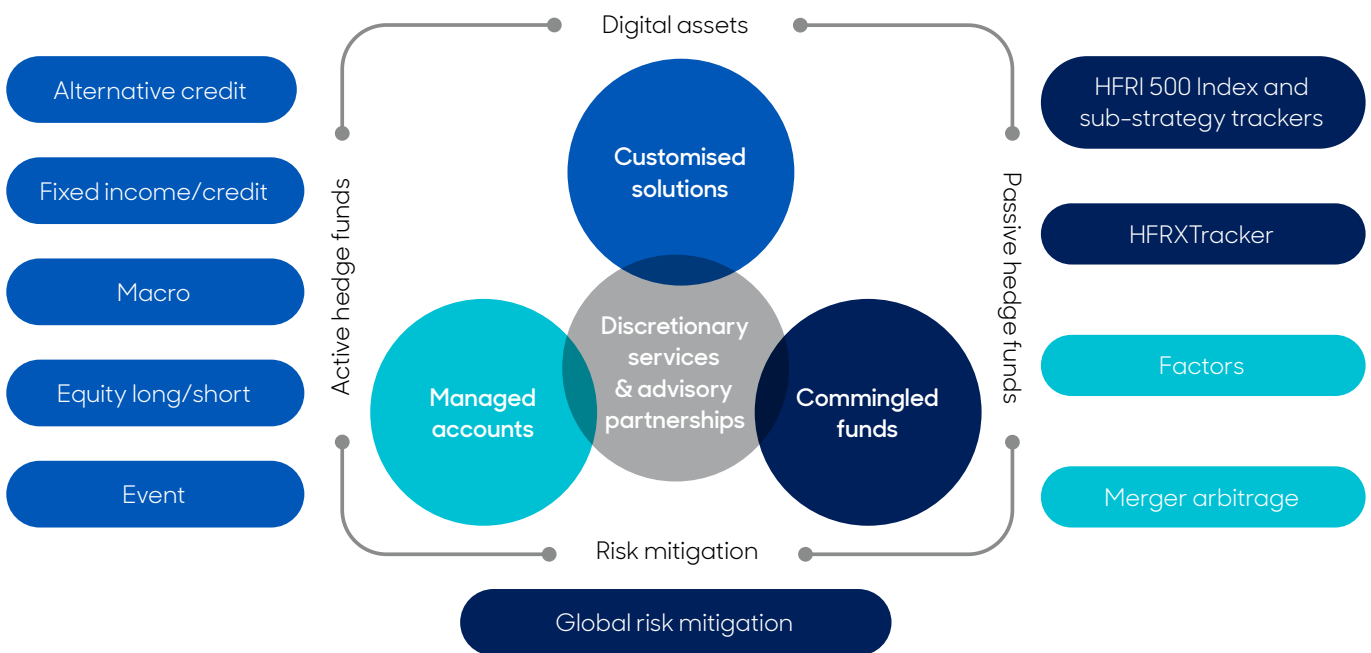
Digital assets

Alternative credit

Fixed income/credit

Macro

Equity long/short

Event

Active hedge funds

Customised solutions

Discretionary services & advisory partnerships

Managed accounts

Commingled funds

HFRI 500 Index and sub-strategy trackers

HFRXTracker

Factors

Merger arbitrage

Passive hedge funds

Risk mitigation

Global risk mitigation